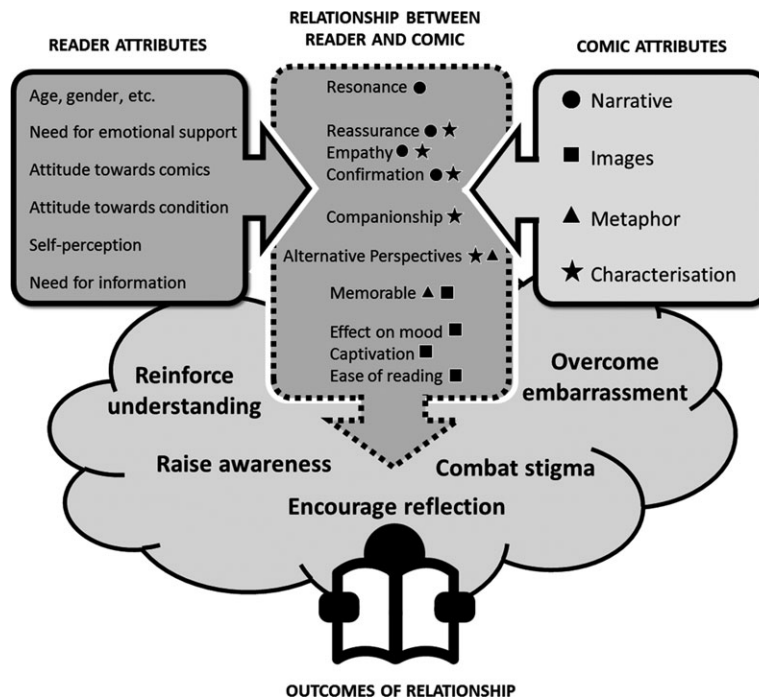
READER ATTRIBUTES

RELATIONSHIP BETWEEN READER AND COMIC

COMIC ATTRIBUTES

Age, gender, etc.
Need for emotional support
Attitude towards comics
Attitude towards condition
Self-perception
Need for information

Resonance ●
Reassurance ● ★
Empathy ● ★
Confirmation ● ★
Companionship ★
Alternative Perspectives ★ ▲
Memorable ▲ ■
Effect on mood ■
Captivation ■
Ease of reading ■

● Narrative
■ Images
▲ Metaphor
★ Characterisation

Reinforce understanding

Overcome embarrassment

Raise awareness

Combat stigma

Encourage reflection

OUTCOMES OF RELATIONSHIP